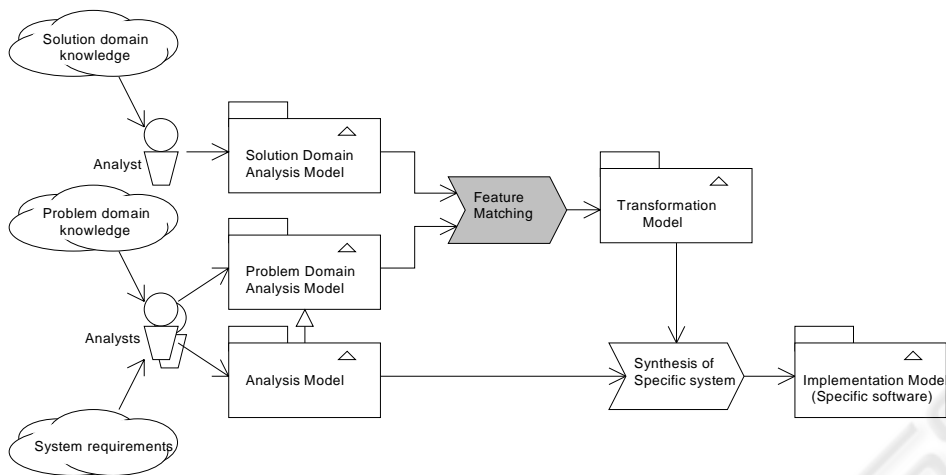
Solution domain knowledge

Analyst

Solution Domain Analysis Model

Feature Matching

Transformation Model

Problem domain knowledge

Problem Domain Analysis Model

Analysts

Analysis Model

Synthesis of Specific system

Implementation Model (Specific software)

System requirements